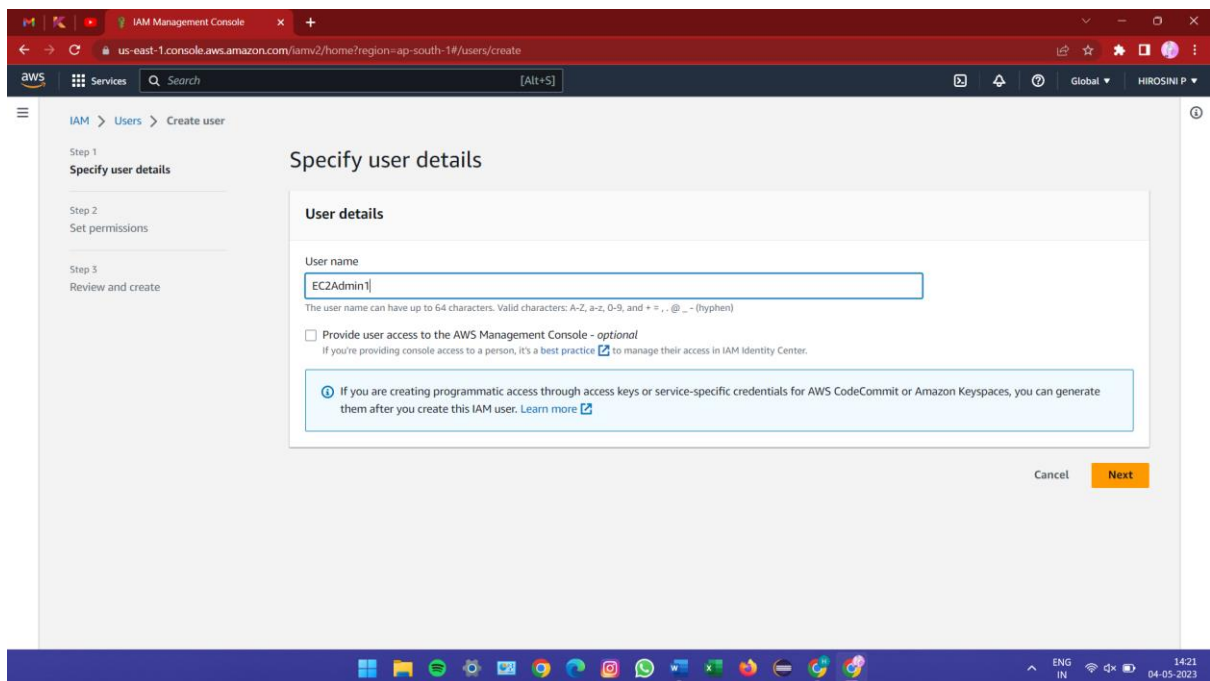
IAM Management Console

us-east-1.console.aws.amazon.com/iamv2/home?region=ap-south-1#/users/create

aws Services Search [Alt+S] Global ▼ HIROSINI P ▼

IAM > Users > Create user

Step 1
Specify user details

Step 2
Set permissions

Step 3
Review and create

Specify user details

User details

User name

EC2Admin1

The user name can have up to 64 characters. Valid characters: A-Z, a-z, 0-9, and + = , . @ _ - (hyphen)

Provide user access to the AWS Management Console - *optional*
If you're providing console access to a person, it's a best practice to manage their access in IAM Identity Center.

If you are creating programmatic access through access keys or service-specific credentials for AWS CodeCommit or Amazon Keyspaces, you can generate them after you create this IAM user. Learn more

Cancel Next

ENG IN 14:21 04-05-2023